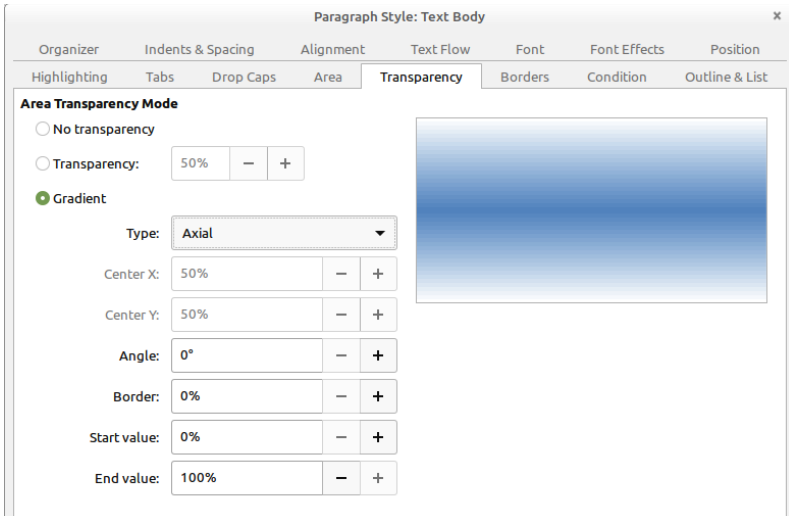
Paragraph Style: Text Body
×

Organizer | Indents & Spacing | Alignment | Text Flow | Font | Font Effects | Position
Highlighting | Tabs | Drop Caps | Area | Transparency | Borders | Condition | Outline & List

Area Transparency Mode
No transparency
Transparency: 50% − +
Gradient

Type: Axial
Center X: 50% − +
Center Y: 50% − +
Angle: 0° − +
Border: 0% − +
Start value: 0% − +
End value: 100% − +